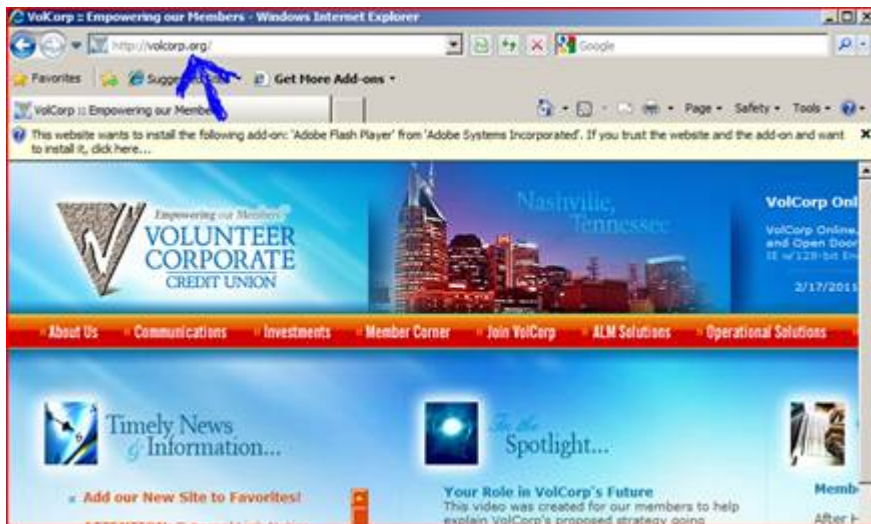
VolCorp :: Empowering our Members - Windows Internet Explorer

http://volcorp.org/

Google

Favorites

Sugge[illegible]

Get More Add-ons

VolCorp :: Empowering our Member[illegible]

Page · Safety · Tools ·

This website wants to install the following add-on: 'Adobe Flash Player' from 'Adobe Systems Incorporated'. If you trust the website and the add-on and want to install it, click here...

Empowering our Members

VOLUNTEER CORPORATE CREDIT UNION

Nashville, Tennessee

VolCorp Onl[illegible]

VolCorp Online, and Open Door IE w/128-bit En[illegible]

2/17/2011

About Us

Communications

Investments

Member Corner

Join VolCorp

ALM Solutions

Operational Solutions

Timely News & Information...

Add our New Site to Favorites!

In the Spotlight...

Your Role in VolCorp's Future

This video was created for our members to help explain VolCorp's proposed strategy going

Memb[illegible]

After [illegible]